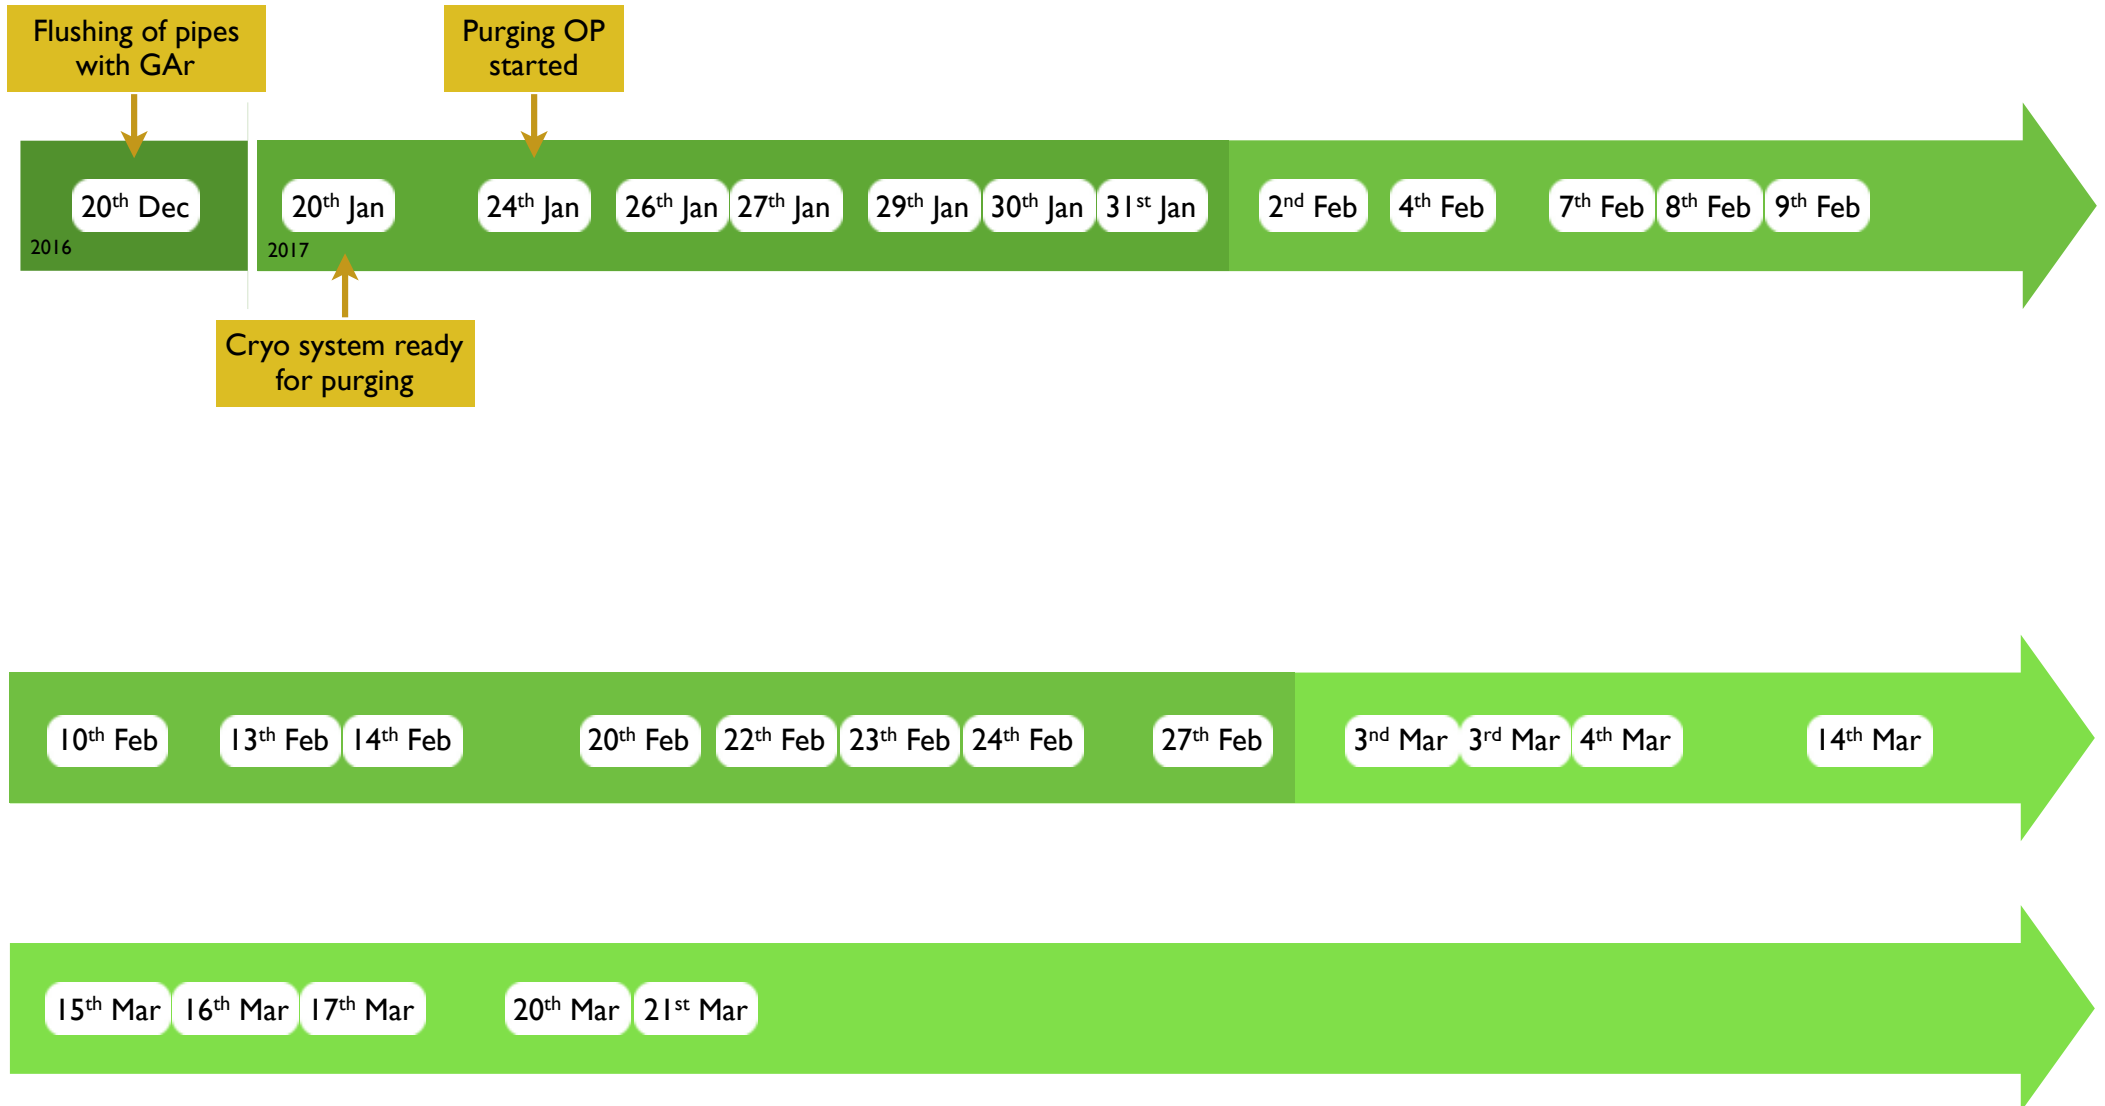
Flushing of pipes with GAr

Purging OP started

20$^{th}$ Dec

2016

20$^{th}$ Jan

2017

24$^{th}$ Jan

26$^{th}$ Jan

27$^{th}$ Jan

29$^{th}$ Jan

30$^{th}$ Jan

31$^{st}$ Jan

2$^{nd}$ Feb

4$^{th}$ Feb

7$^{th}$ Feb

8$^{th}$ Feb

9$^{th}$ Feb

Cryo system ready for purging

10$^{th}$ Feb

13$^{th}$ Feb

14$^{th}$ Feb

20$^{th}$ Feb

22$^{th}$ Feb

23$^{th}$ Feb

24$^{th}$ Feb

27$^{th}$ Feb

3$^{nd}$ Mar

3$^{rd}$ Mar

4$^{th}$ Mar

14$^{th}$ Mar

15$^{th}$ Mar

16$^{th}$ Mar

17$^{th}$ Mar

20$^{th}$ Mar

21$^{st}$ Mar